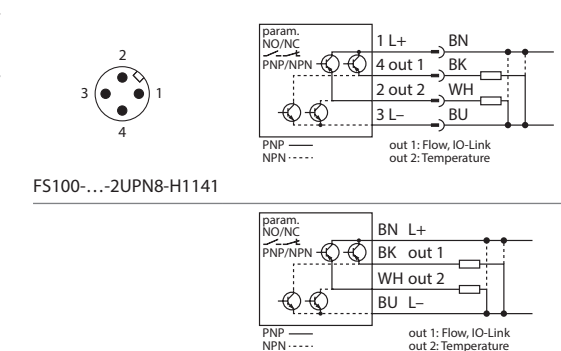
2
3
1
4

param.
NO/NC
PNP/NPN

1 L+
4 out 1
2 out 2
3 L–

BN
BK
WH
BU

PNP
NPN

out 1: Flow, IO-Link
out 2: Temperature

FS100-…-2UPN8-H1141

param.
NO/NC
PNP/NPN

BN L+
BK out 1
WH out 2
BU L–

PNP
NPN

out 1: Flow, IO-Link
out 2: Temperature